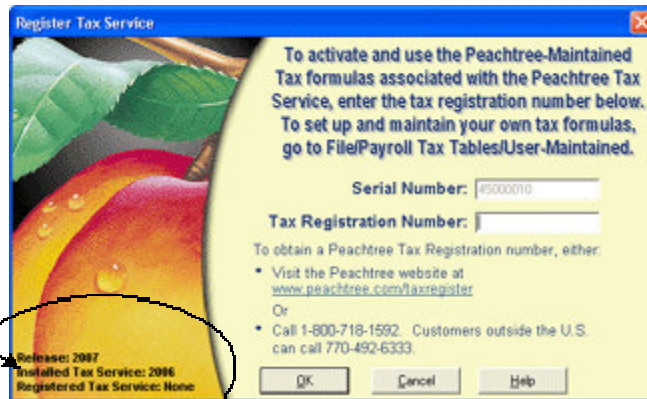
Register Tax Service

To activate and use the Peachtree-Maintained Tax formulas associated with the Peachtree Tax Service, enter the tax registration number below. To set up and maintain your own tax formulas, go to File/Payroll Tax Tables/User-Maintained.

Serial Number: 45000010

Tax Registration Number:

To obtain a Peachtree Tax Registration number, either:

• Visit the Peachtree website at www.peachtree.com/taxregister

Or

• Call 1-800-718-1592. Customers outside the U.S. can call 770-492-6333.

Release: 2007
Installed Tax Service: 2006
Registered Tax Service: None

OK Cancel Help